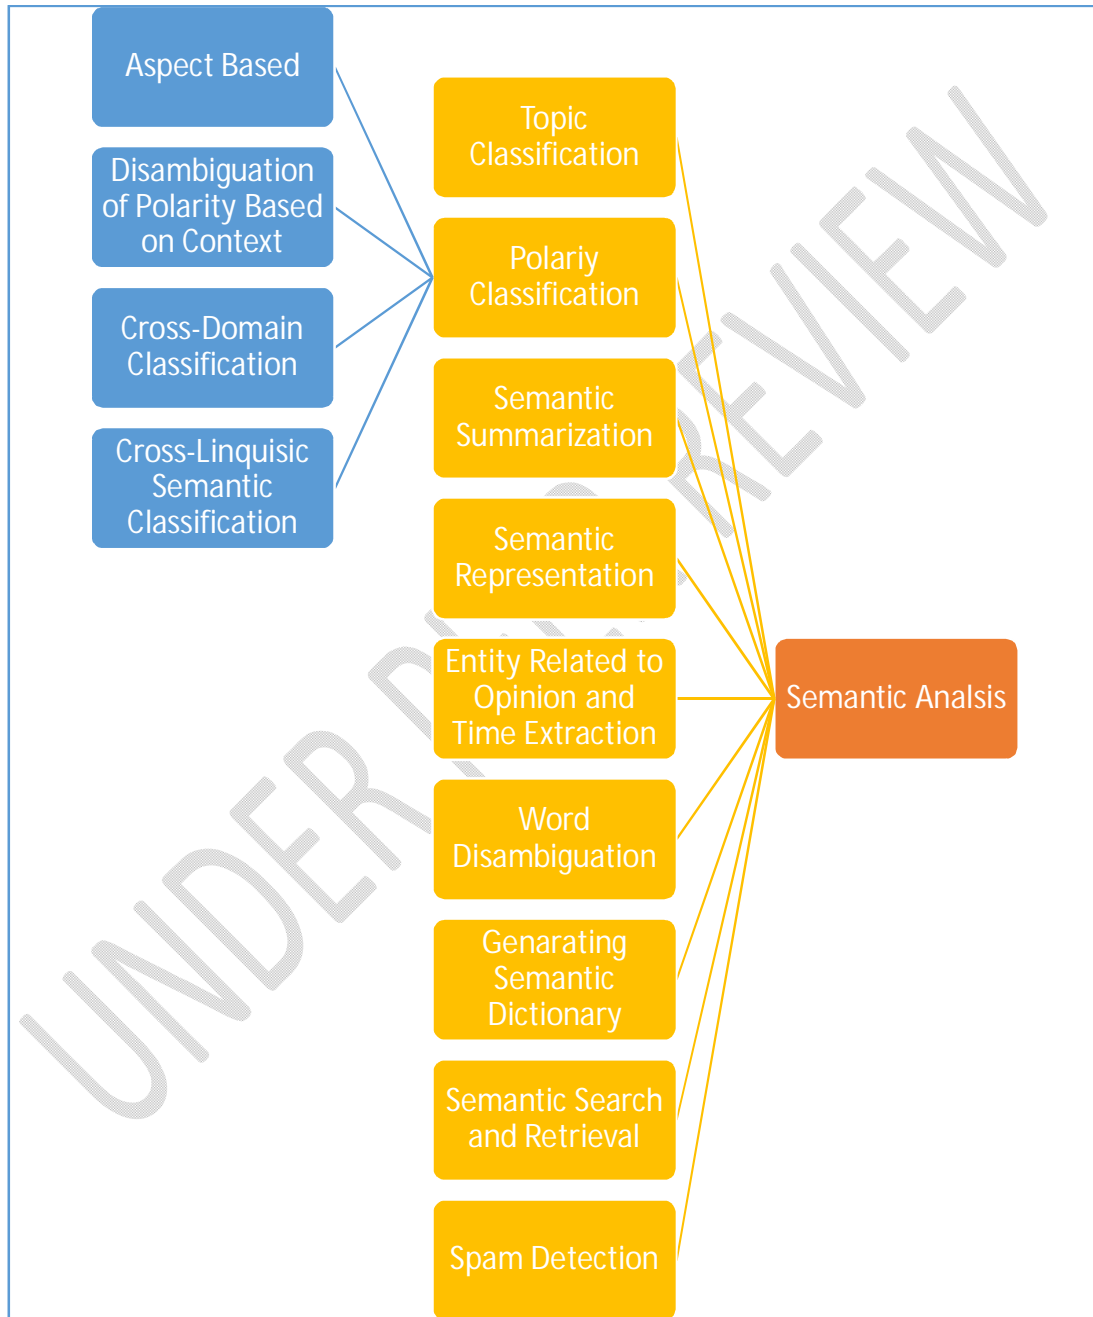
Aspect Based

Disambiguation of Polarity Based on Context

Cross-Domain Classification

Cross-Linquisic Semantic Classification

Topic Classification

Polariy Classification

Semantic Summarization

Semantic Representation

Entity Related to Opinion and Time Extraction

Word Disambiguation

Genarating Semantic Dictionary

Semantic Search and Retrieval

Spam Detection

Semantic Analsis

UNDER PEER REVIEW